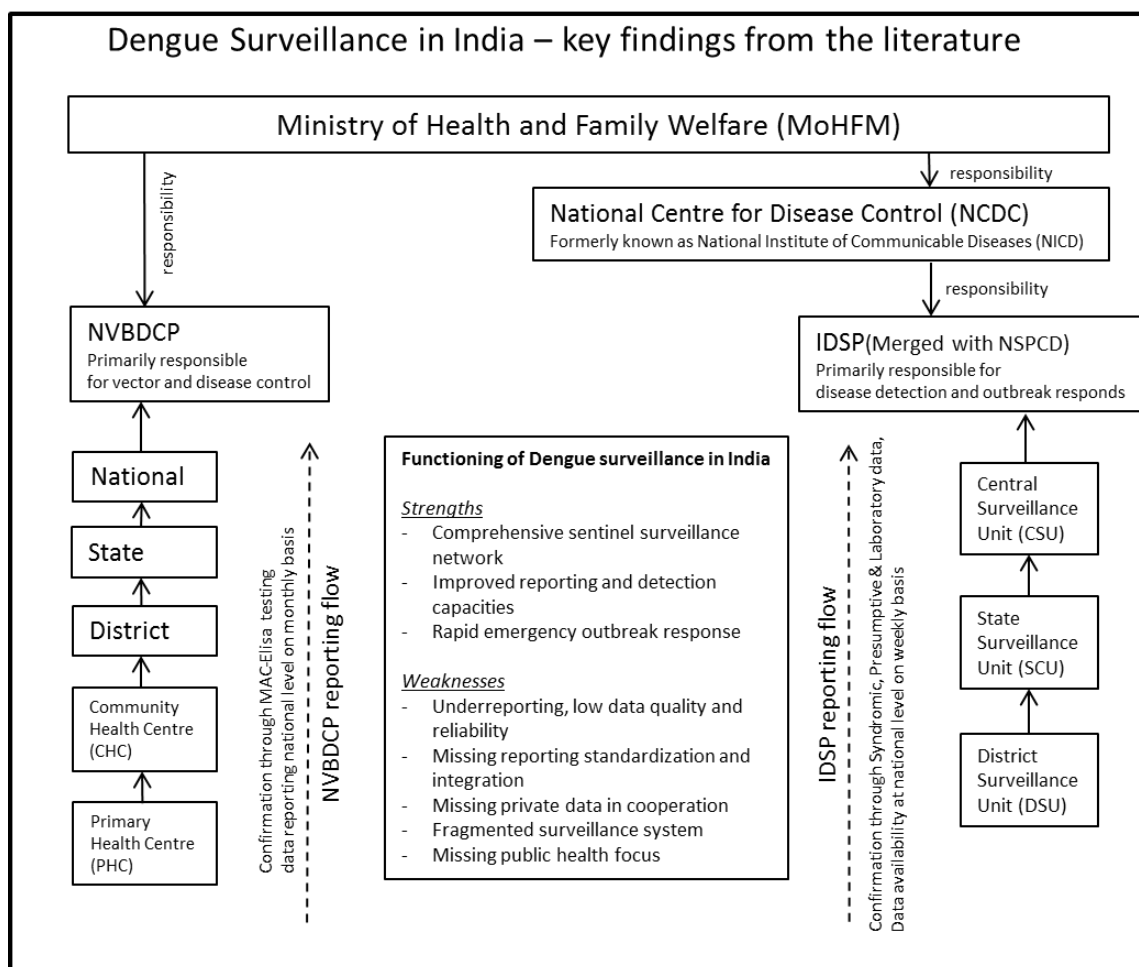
Dengue Surveillance in India – key findings from the literature

Ministry of Health and Family Welfare (MoHFM)

responsibility

responsibility

National Centre for Disease Control (NCDC)
Formerly known as National Institute of Communicable Diseases (NICD)

responsibility

NVBDCP
Primarily responsible for vector and disease control

IDSP(Merged with NSPCD)
Primarily responsible for disease detection and outbreak responds

National

State

District

Community Health Centre (CHC)

Primary Health Centre (PHC)

Confirmation through MAC-Elisa testing data reporting national level on monthly basis

NVBDCP reporting flow

Functioning of Dengue surveillance in India

Strengths
- Comprehensive sentinel surveillance network
- Improved reporting and detection capacities
- Rapid emergency outbreak response

Weaknesses
- Underreporting, low data quality and reliability
- Missing reporting standardization and integration
- Missing private data in cooperation
- Fragmented surveillance system
- Missing public health focus

IDSP reporting flow

Confirmation through Syndromic, Presumptive & Laboratory data, Data availability at national level on weekly basis

Central Surveillance Unit (CSU)

State Surveillance Unit (SCU)

District Surveillance Unit (DSU)